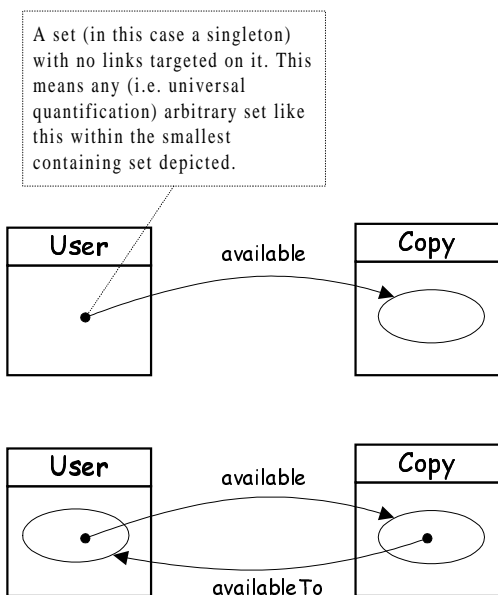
A set (in this case a singleton) with no links targeted on it. This means any (i.e. universal quantification) arbitrary set like this within the smallest containing set depicted.

User

available

Copy

User

available

Copy

availableTo